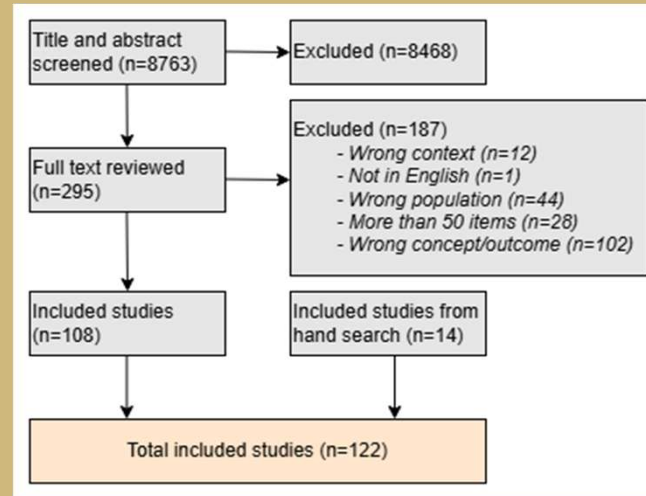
Title and abstract screened (n=8763)

Excluded (n=8468)

Full text reviewed (n=295)

Excluded (n=187)
- Wrong context (n=12)
- Not in English (n=1)
- Wrong population (n=44)
- More than 50 items (n=28)
- Wrong concept/outcome (n=102)

Included studies (n=108)

Included studies from hand search (n=14)

Total included studies (n=122)